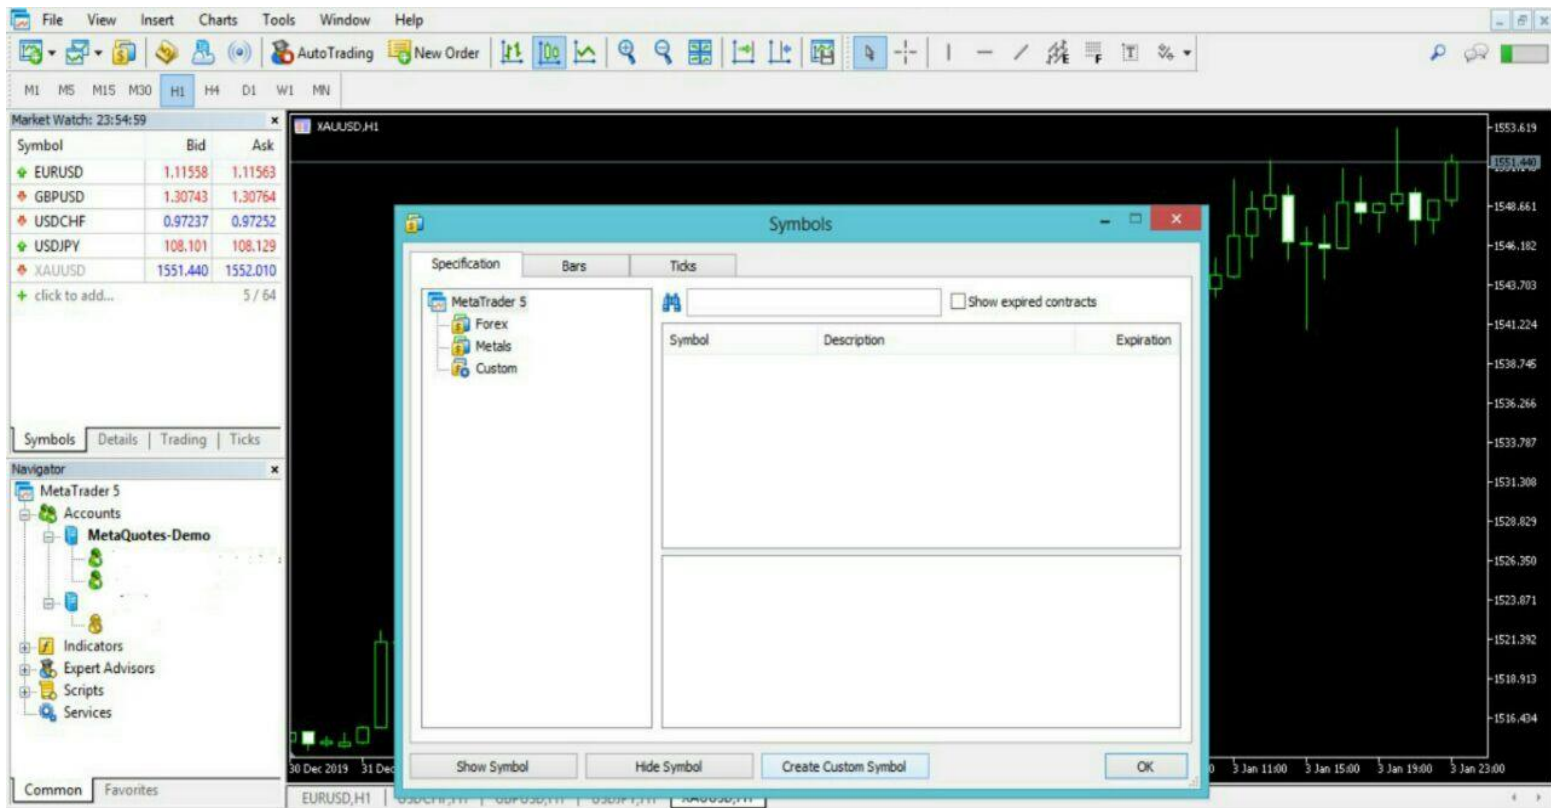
File View Insert Charts Tools Window Help

AutoTrading New Order

M1 M5 M15 M30 H1 H4 D1 W1 MN

Market Watch: 23:54:59

| Symbol | Bid | Ask |
|---|---|---|
| EURUSD | 1.11558 | 1.11563 |
| GBPUSD | 1.30743 | 1.30764 |
| USDCHF | 0.97237 | 0.97252 |
| USDJPY | 108.101 | 108.129 |
| XAUUSD | 1551.440 | 1552.010 |
| + click to add... | | 5 / 64 |

Symbols | Details | Trading | Ticks

Navigator

MetaTrader 5
Accounts
MetaQuotes-Demo
Indicators
Expert Advisors
Scripts
Services

Common Favorites

XAUUSD,H1

1553.619
1551.440
1548.661
1546.182
1543.703
1541.224
1538.745
1536.266
1533.787
1531.308
1528.829
1526.350
1523.871
1521.392
1518.913
1516.434

30 Dec 2019 31 Dec
3 Jan 11:00 3 Jan 15:00 3 Jan 19:00 3 Jan 23:00

EURUSD,H1 | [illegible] | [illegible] | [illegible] | XAUUSD,H1

Symbols

Specification Bars Ticks

MetaTrader 5
Forex
Metals
Custom

Show expired contracts

| Symbol | Description | Expiration |
|---|---|---|

Show Symbol Hide Symbol Create Custom Symbol OK